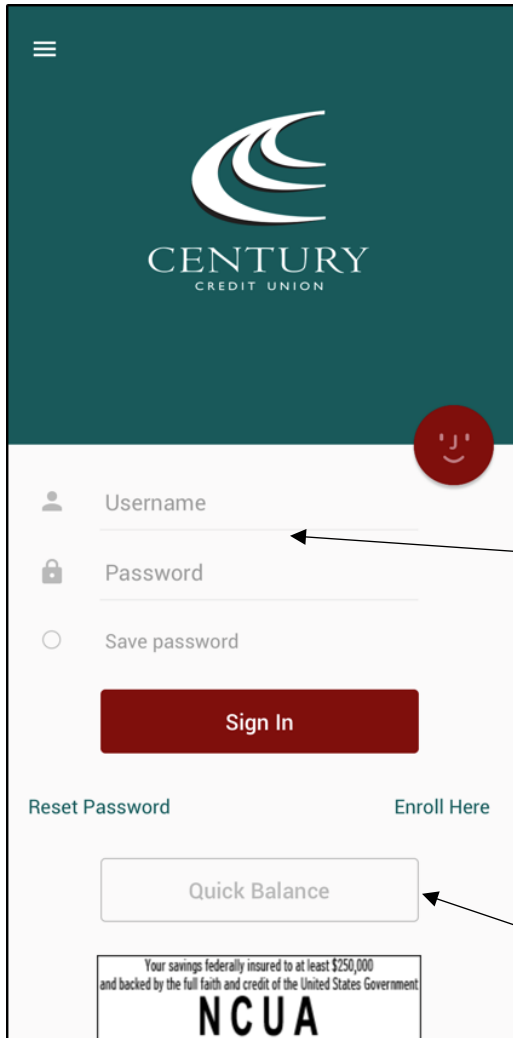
CENTURY
CREDIT UNION

Username

Password

Save password

Sign In

Reset Password

Enroll Here

Quick Balance

Your savings federally insured to at least $250,000 and backed by the full faith and credit of the United States Government

NCUA